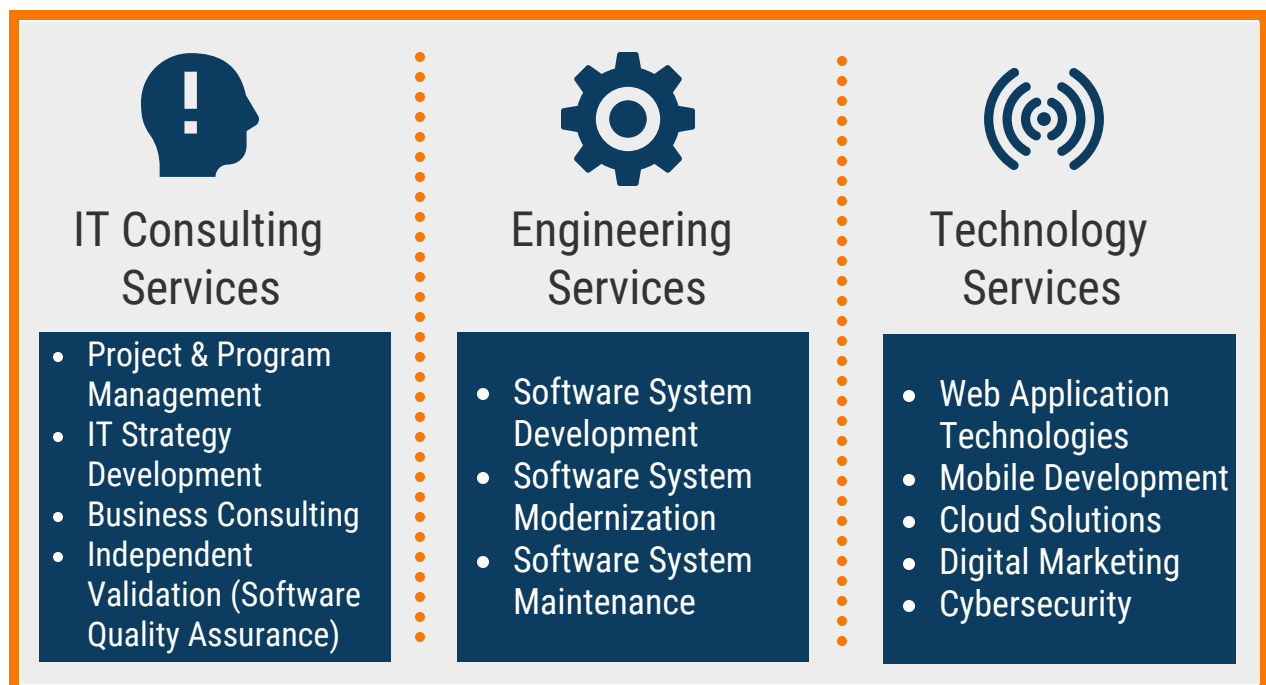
IT Consulting Services

- Project & Program Management
- IT Strategy Development
- Business Consulting
- Independent Validation (Software Quality Assurance)

Engineering Services

- Software System Development
- Software System Modernization
- Software System Maintenance

Technology Services

- Web Application Technologies
- Mobile Development
- Cloud Solutions
- Digital Marketing
- Cybersecurity